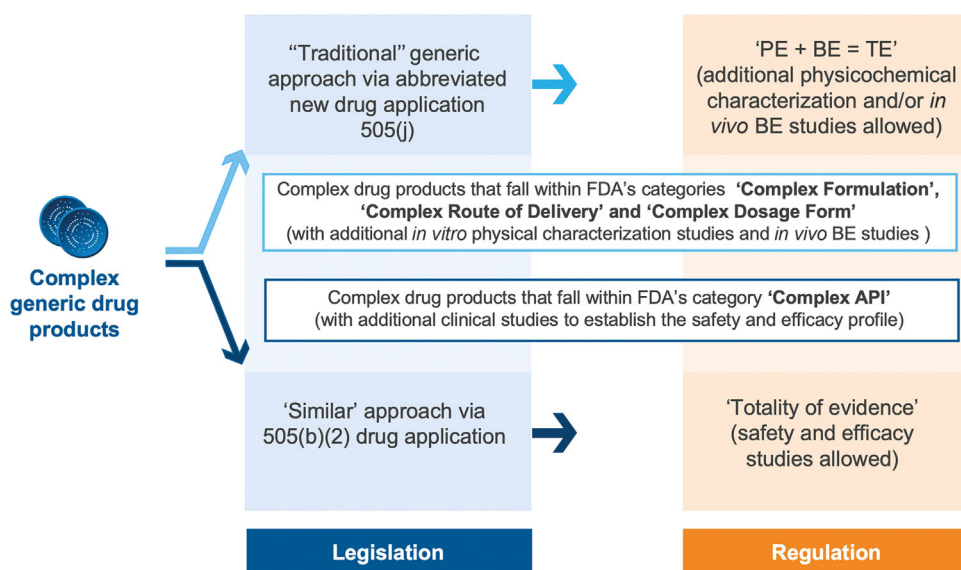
Complex generic drug products

"Traditional" generic approach via abbreviated new drug application 505(j)

'PE + BE = TE' (additional physicochemical characterization and/or *in vivo* BE studies allowed)

Complex drug products that fall within FDA's categories **'Complex Formulation', 'Complex Route of Delivery' and 'Complex Dosage Form'** (with additional *in vitro* physical characterization studies and *in vivo* BE studies )

Complex drug products that fall within FDA's category **'Complex API'** (with additional clinical studies to establish the safety and efficacy profile)

'Similar' approach via 505(b)(2) drug application

'Totality of evidence' (safety and efficacy studies allowed)

Legislation

Regulation